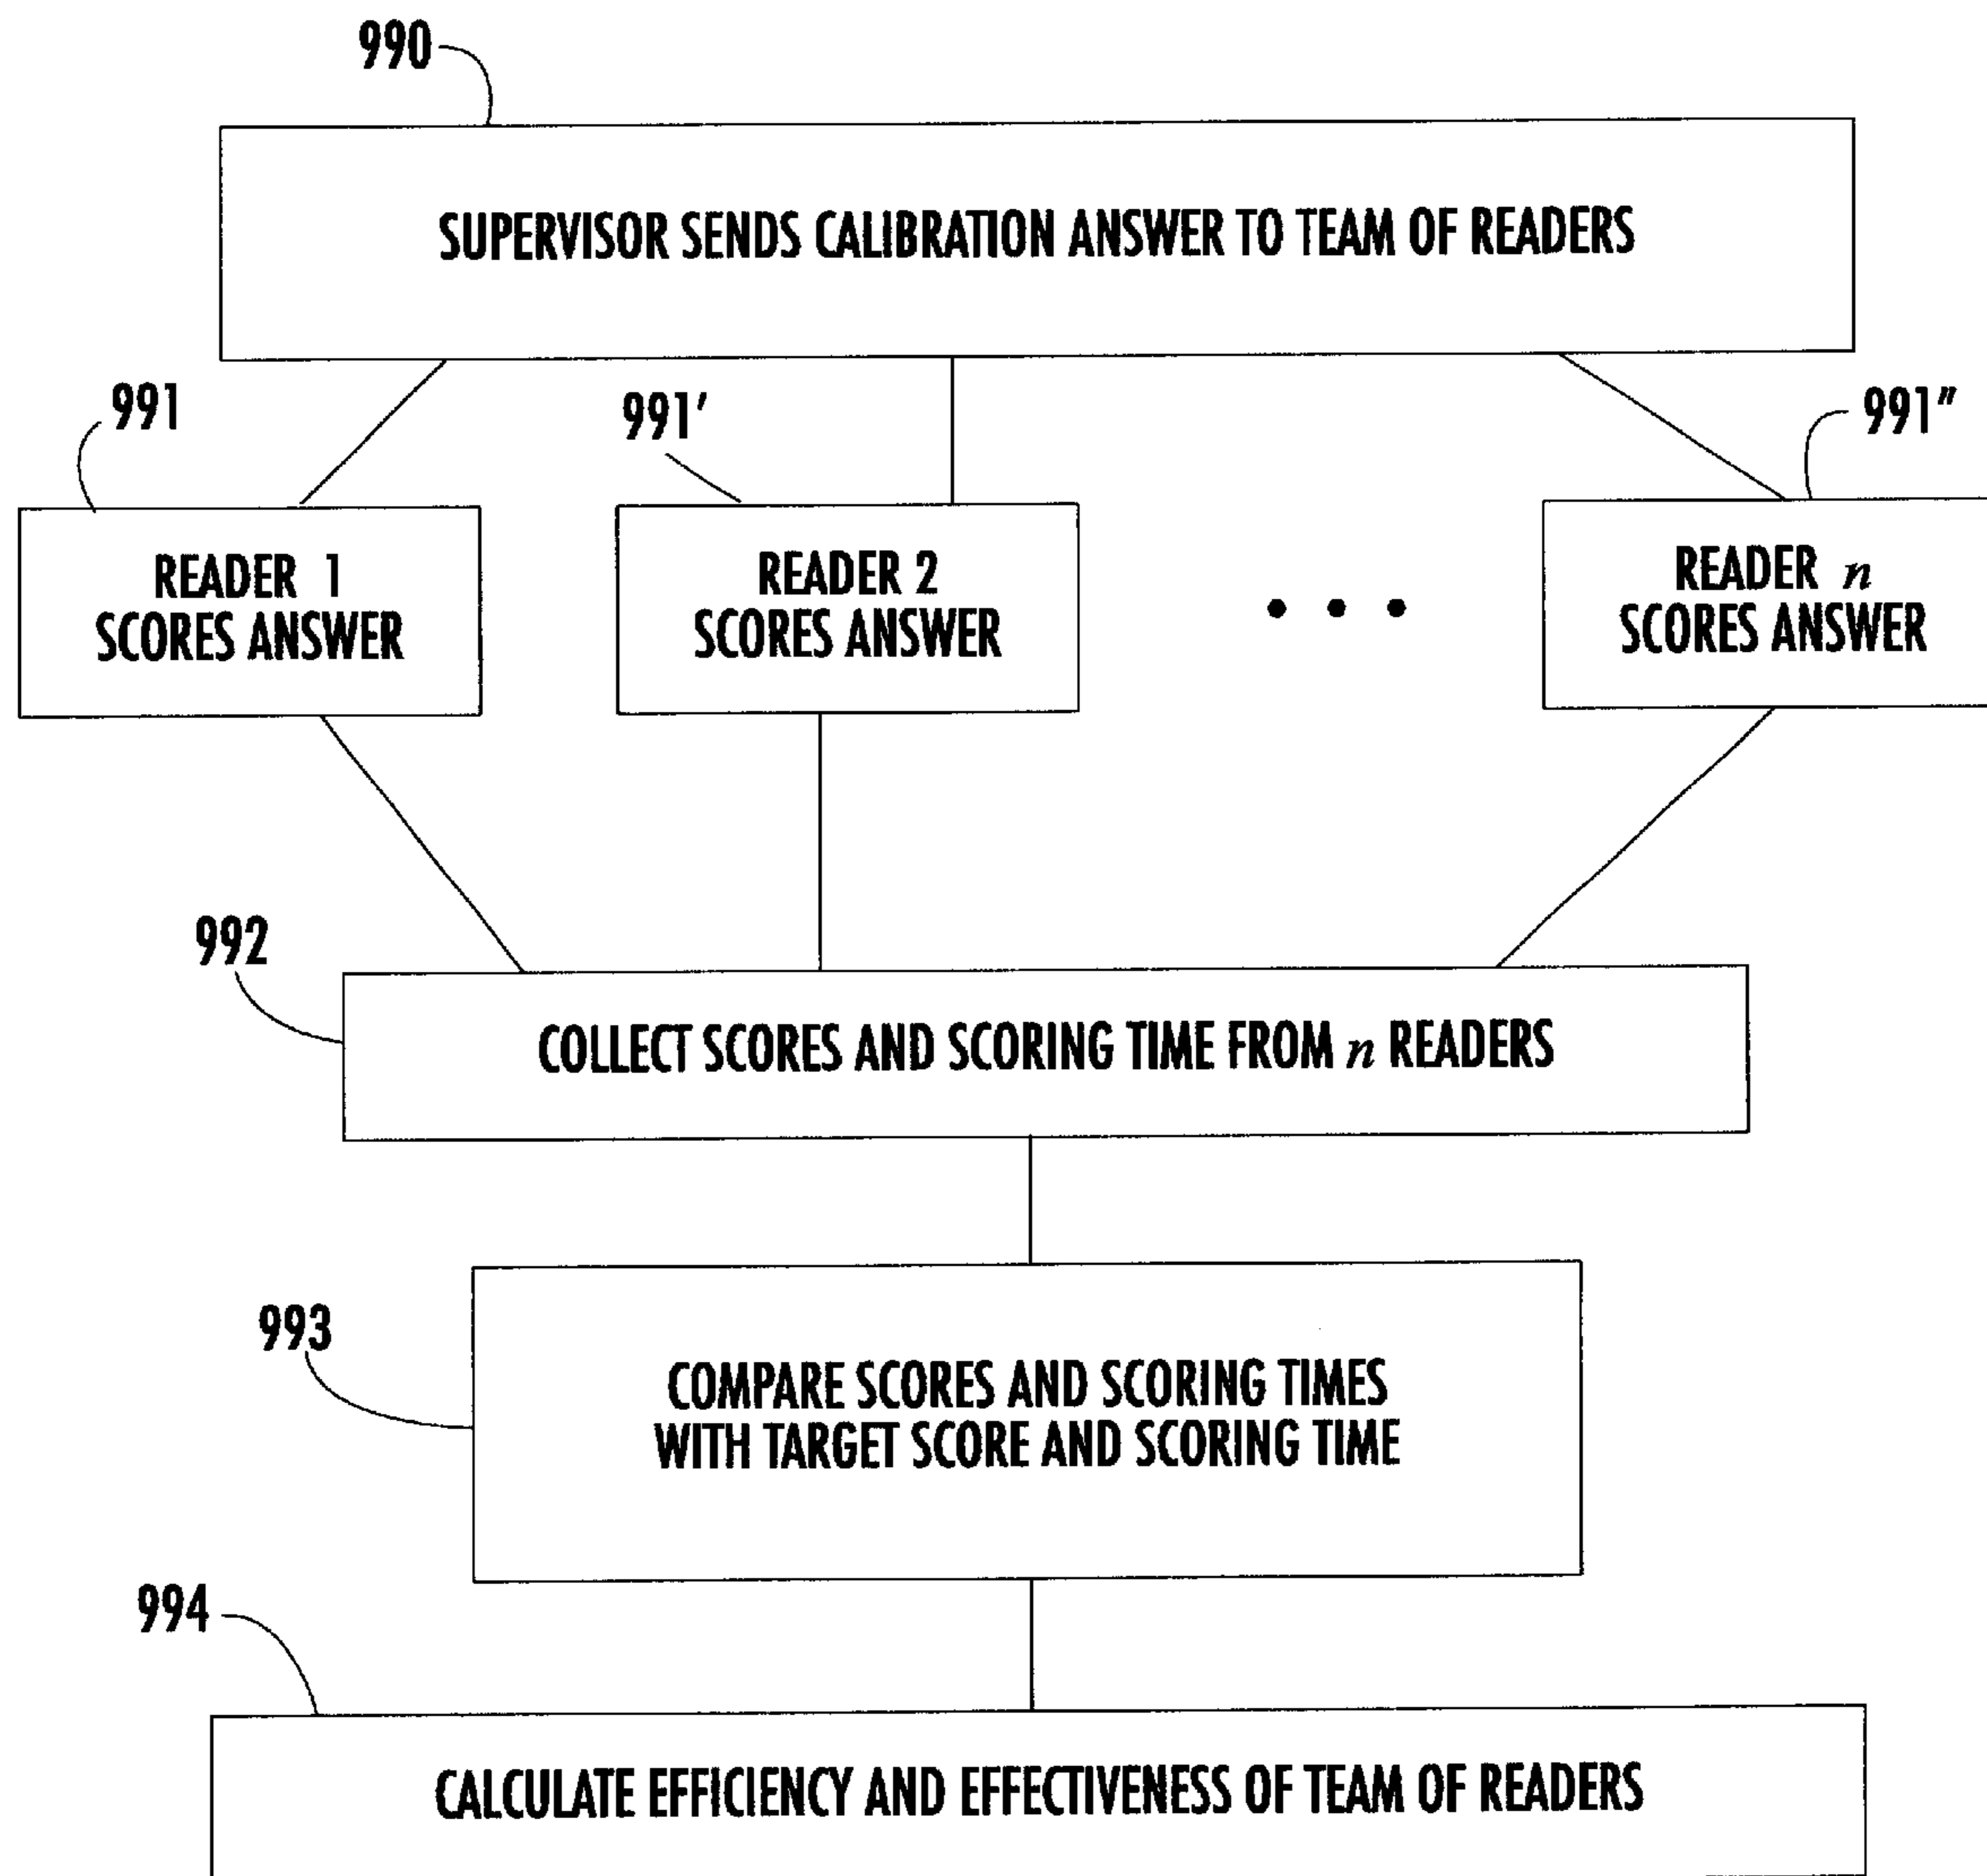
990

SUPERVISOR SENDS CALIBRATION ANSWER TO TEAM OF READERS

991

991′

991″

READER 1 SCORES ANSWER

READER 2 SCORES ANSWER

• • •

READER $n$ SCORES ANSWER

992

COLLECT SCORES AND SCORING TIME FROM $n$ READERS

993

COMPARE SCORES AND SCORING TIMES WITH TARGET SCORE AND SCORING TIME

994

CALCULATE EFFICIENCY AND EFFECTIVENESS OF TEAM OF READERS